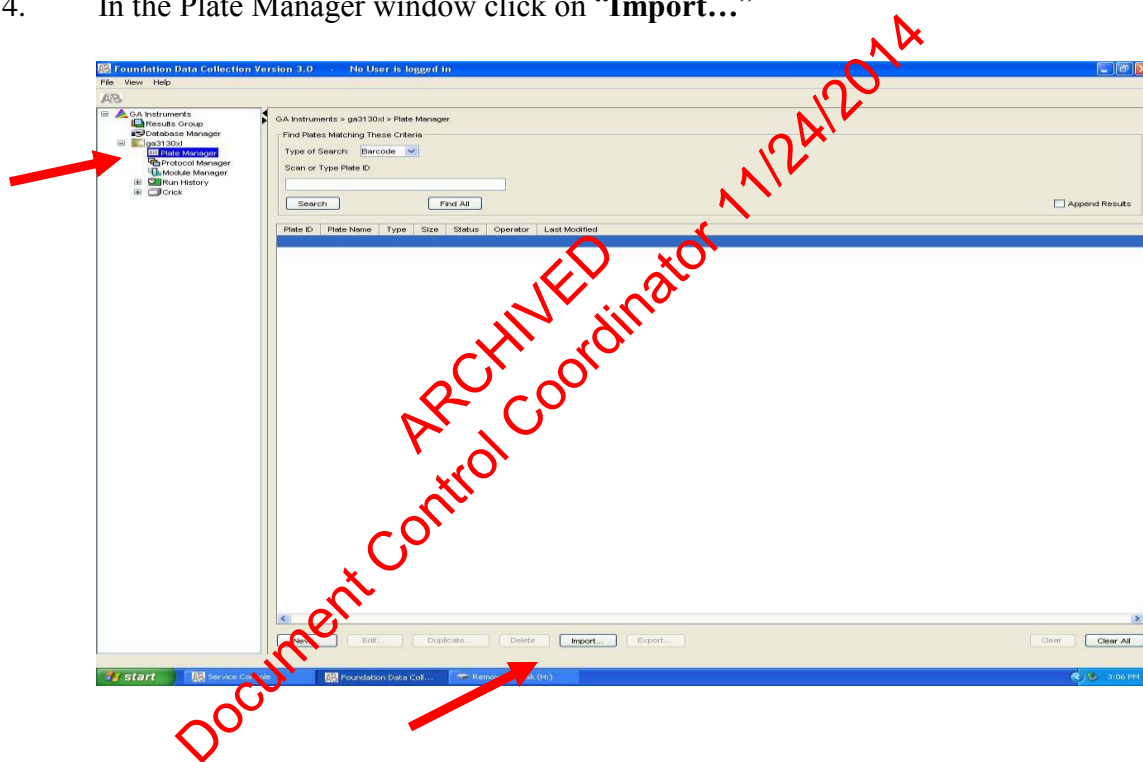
4. In the Plate Manager window click on "**Import…**"

Foundation Data Collection Version 3.0 - No User is logged in

File View Help

AB

GA Instruments
Results Group
Database Manager
ga3130xl
Plate Manager
Protocol Manager
Module Manager
Run History
Crick

GA Instruments » ga3130xl » Plate Manager

Find Plates Matching These Criteria

Type of Search: Barcode

Scan or Type Plate ID

Search

Find All

Append Results

| Plate ID | Plate Name | Type | Size | Status | Operator | Last Modified |
|---|---|---|---|---|---|---|

New... Edit... Duplicate... Delete Import... Export... Clear Clear All

start Service Console Foundation Data Coll... Removable Disk (H:) 3:06 PM

ARCHIVED
Document Control Coordinator 11/24/2014